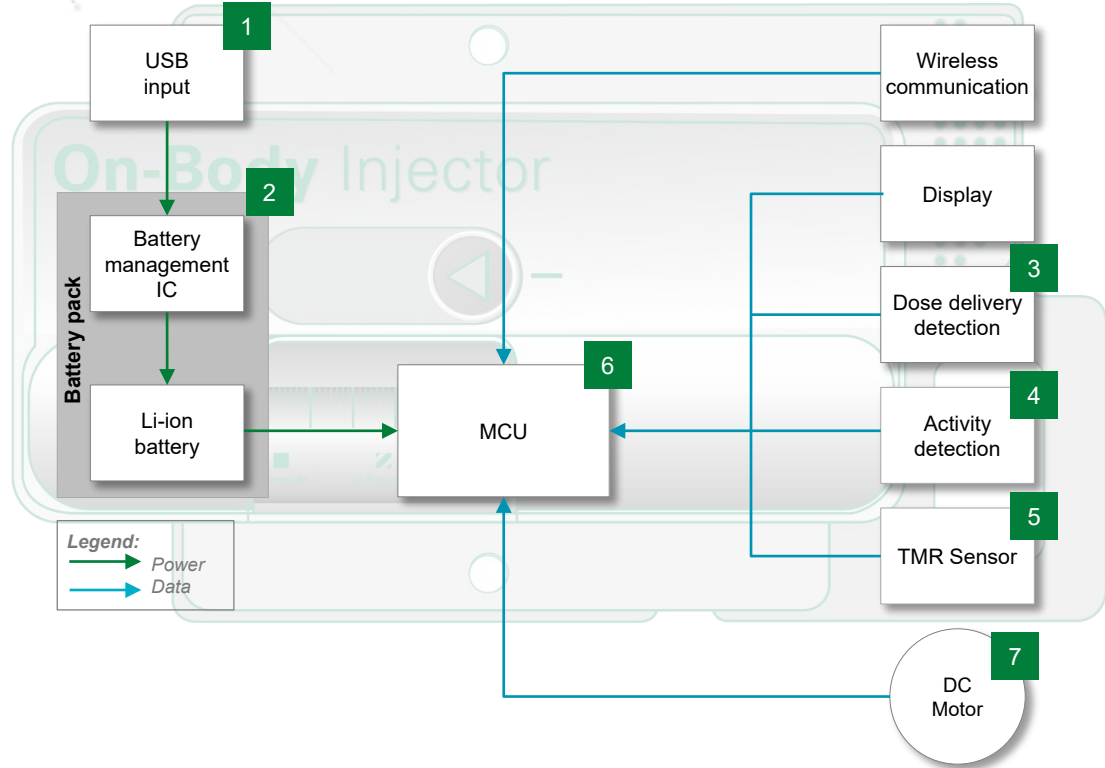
1
USB input

On-Body Injector

2
Battery pack
Battery management IC

Li-ion battery

6
MCU

Wireless communication

Display

3
Dose delivery detection

4
Activity detection

5
TMR Sensor

7
DC Motor

Legend:
Power
Data